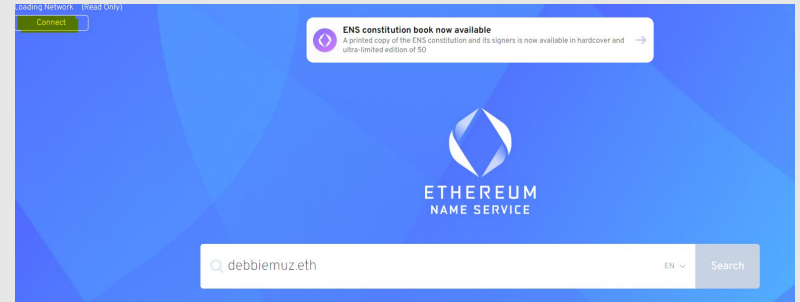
Loading Network (Read Only)

Connect

ENS constitution book now available

A printed copy of the ENS constitution and its signers is now available in hardcover and ultra-limited edition of 50

ETHEREUM
NAME SERVICE

debbiemuz.eth

EN

Search